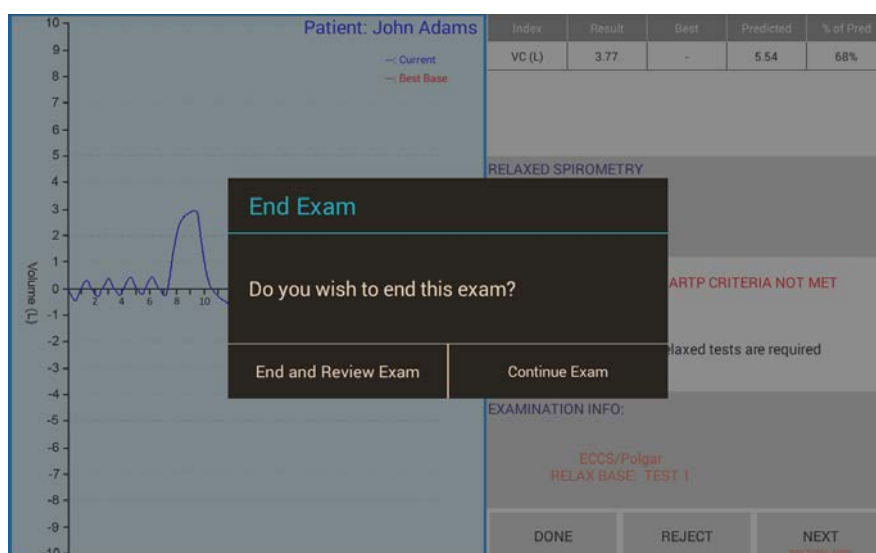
Patient: John Adams

— Current
— Best Base

10
9
8
7
6
5
4
3
2
1
0
-1
-2
-3
-4
-5
-6
-7
-8
-9
-10

Volume (L)

2 4 6 8 10

| Index | Result | Best | Predicted | % of Pred |
|---|---|---|---|---|
| VC (L) | 3.77 | - | 5.54 | 68% |

RELAXED SPIROMETRY

ARTP CRITERIA NOT MET

elaxed tests are required

EXAMINATION INFO:

ECCS/Polgar
RELAX BASE: TEST 1

DONE

REJECT

NEXT

End Exam

Do you wish to end this exam?

End and Review Exam

Continue Exam